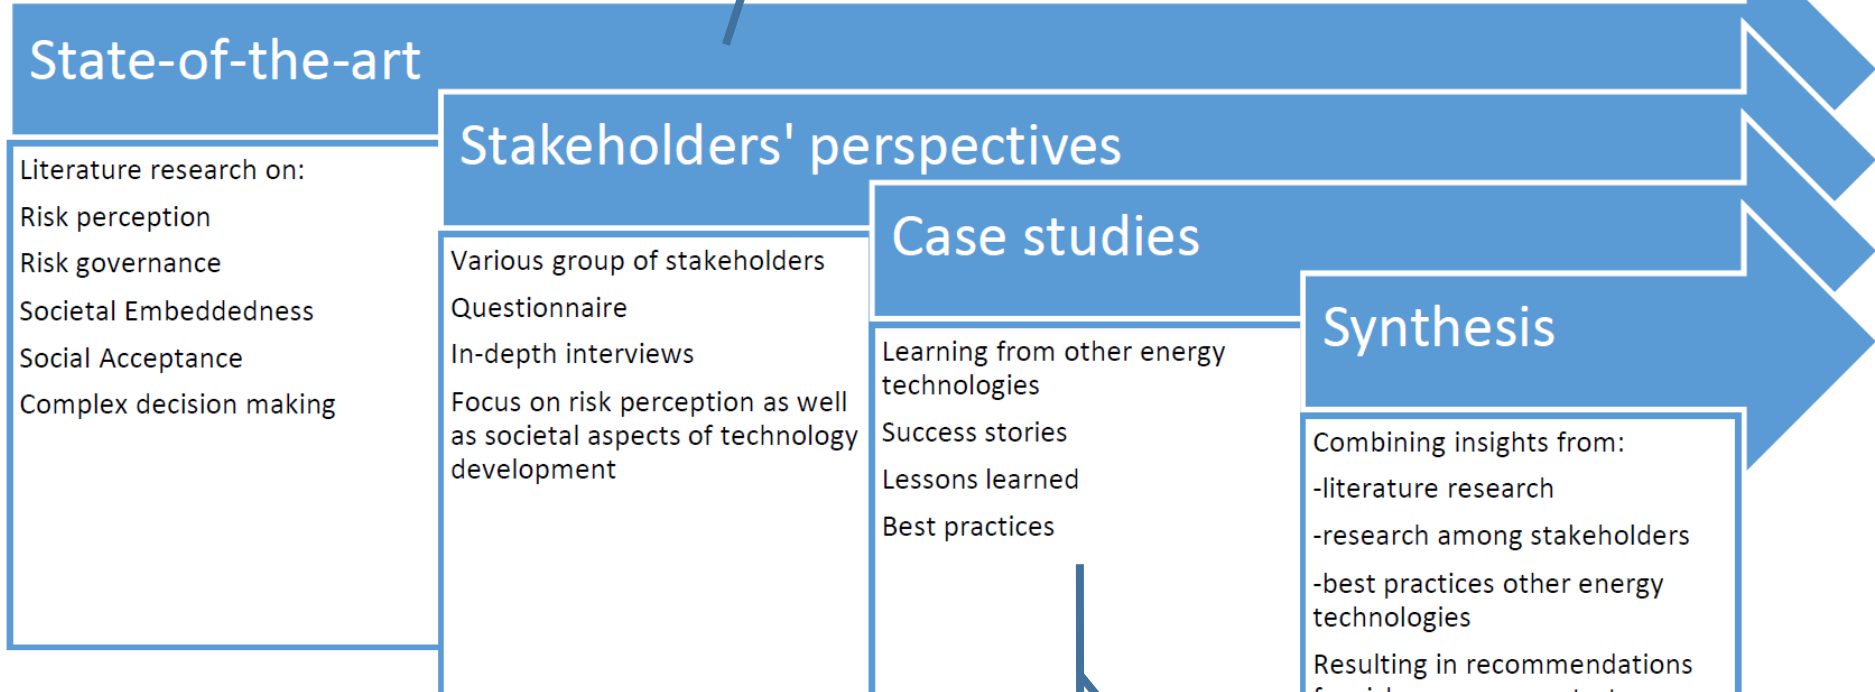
State-of-the-art

Literature research on:
Risk perception
Risk governance
Societal Embeddedness
Social Acceptance
Complex decision making

Stakeholders' perspectives

Various group of stakeholders
Questionnaire
In-depth interviews
Focus on risk perception as well as societal aspects of technology development

Case studies

Learning from other energy technologies
Success stories
Lessons learned
Best practices

Synthesis

Combining insights from:
-literature research
-research among stakeholders
-best practices other energy technologies
Resulting in recommendations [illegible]